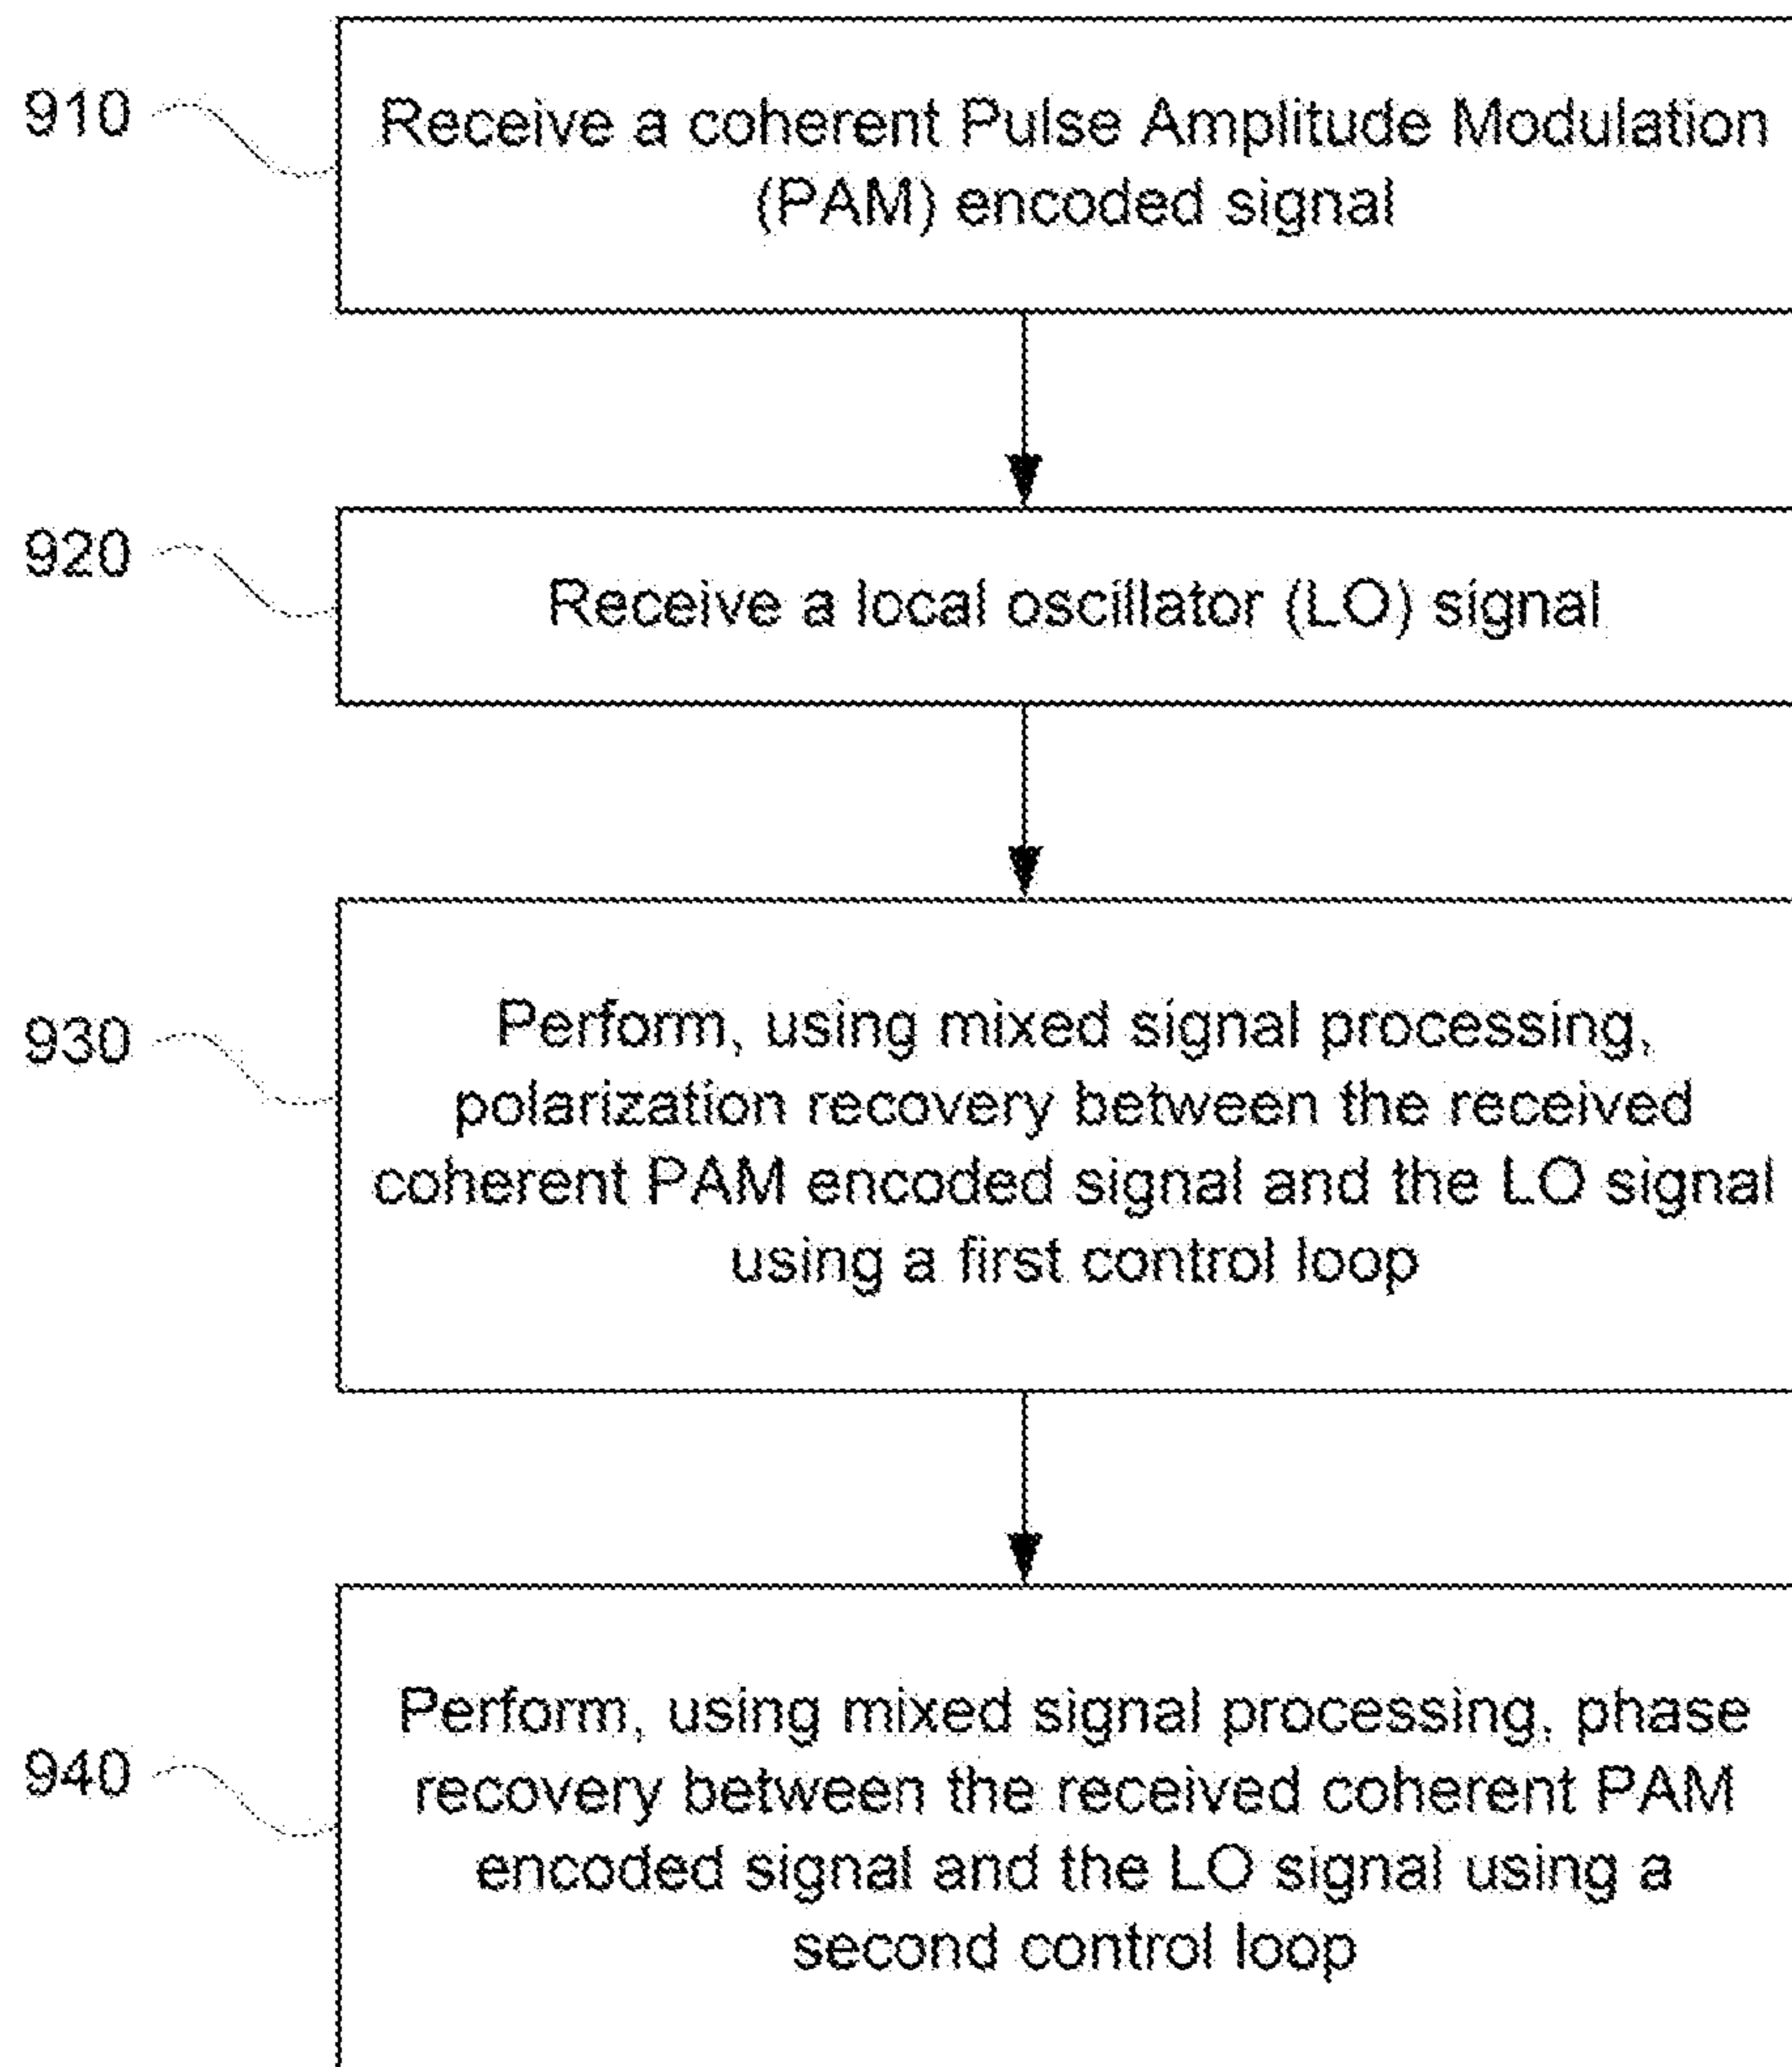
910

Receive a coherent Pulse Amplitude Modulation (PAM) encoded signal

920

Receive a local oscillator (LO) signal

930

Perform, using mixed signal processing, polarization recovery between the received coherent PAM encoded signal and the LO signal using a first control loop

940

Perform, using mixed signal processing, phase recovery between the received coherent PAM encoded signal and the LO signal using a second control loop